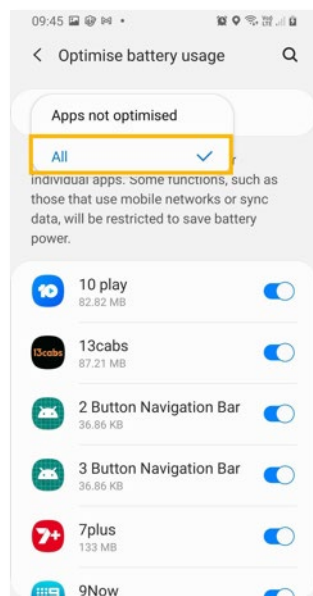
09:45

Optimise battery usage

Apps not optimised

All

individual apps. Some functions, such as those that use mobile networks or sync data, will be restricted to save battery power.

10 play
82.82 MB

13cabs
87.21 MB

2 Button Navigation Bar
36.86 KB

3 Button Navigation Bar
36.86 KB

7plus
133 MB

9Now